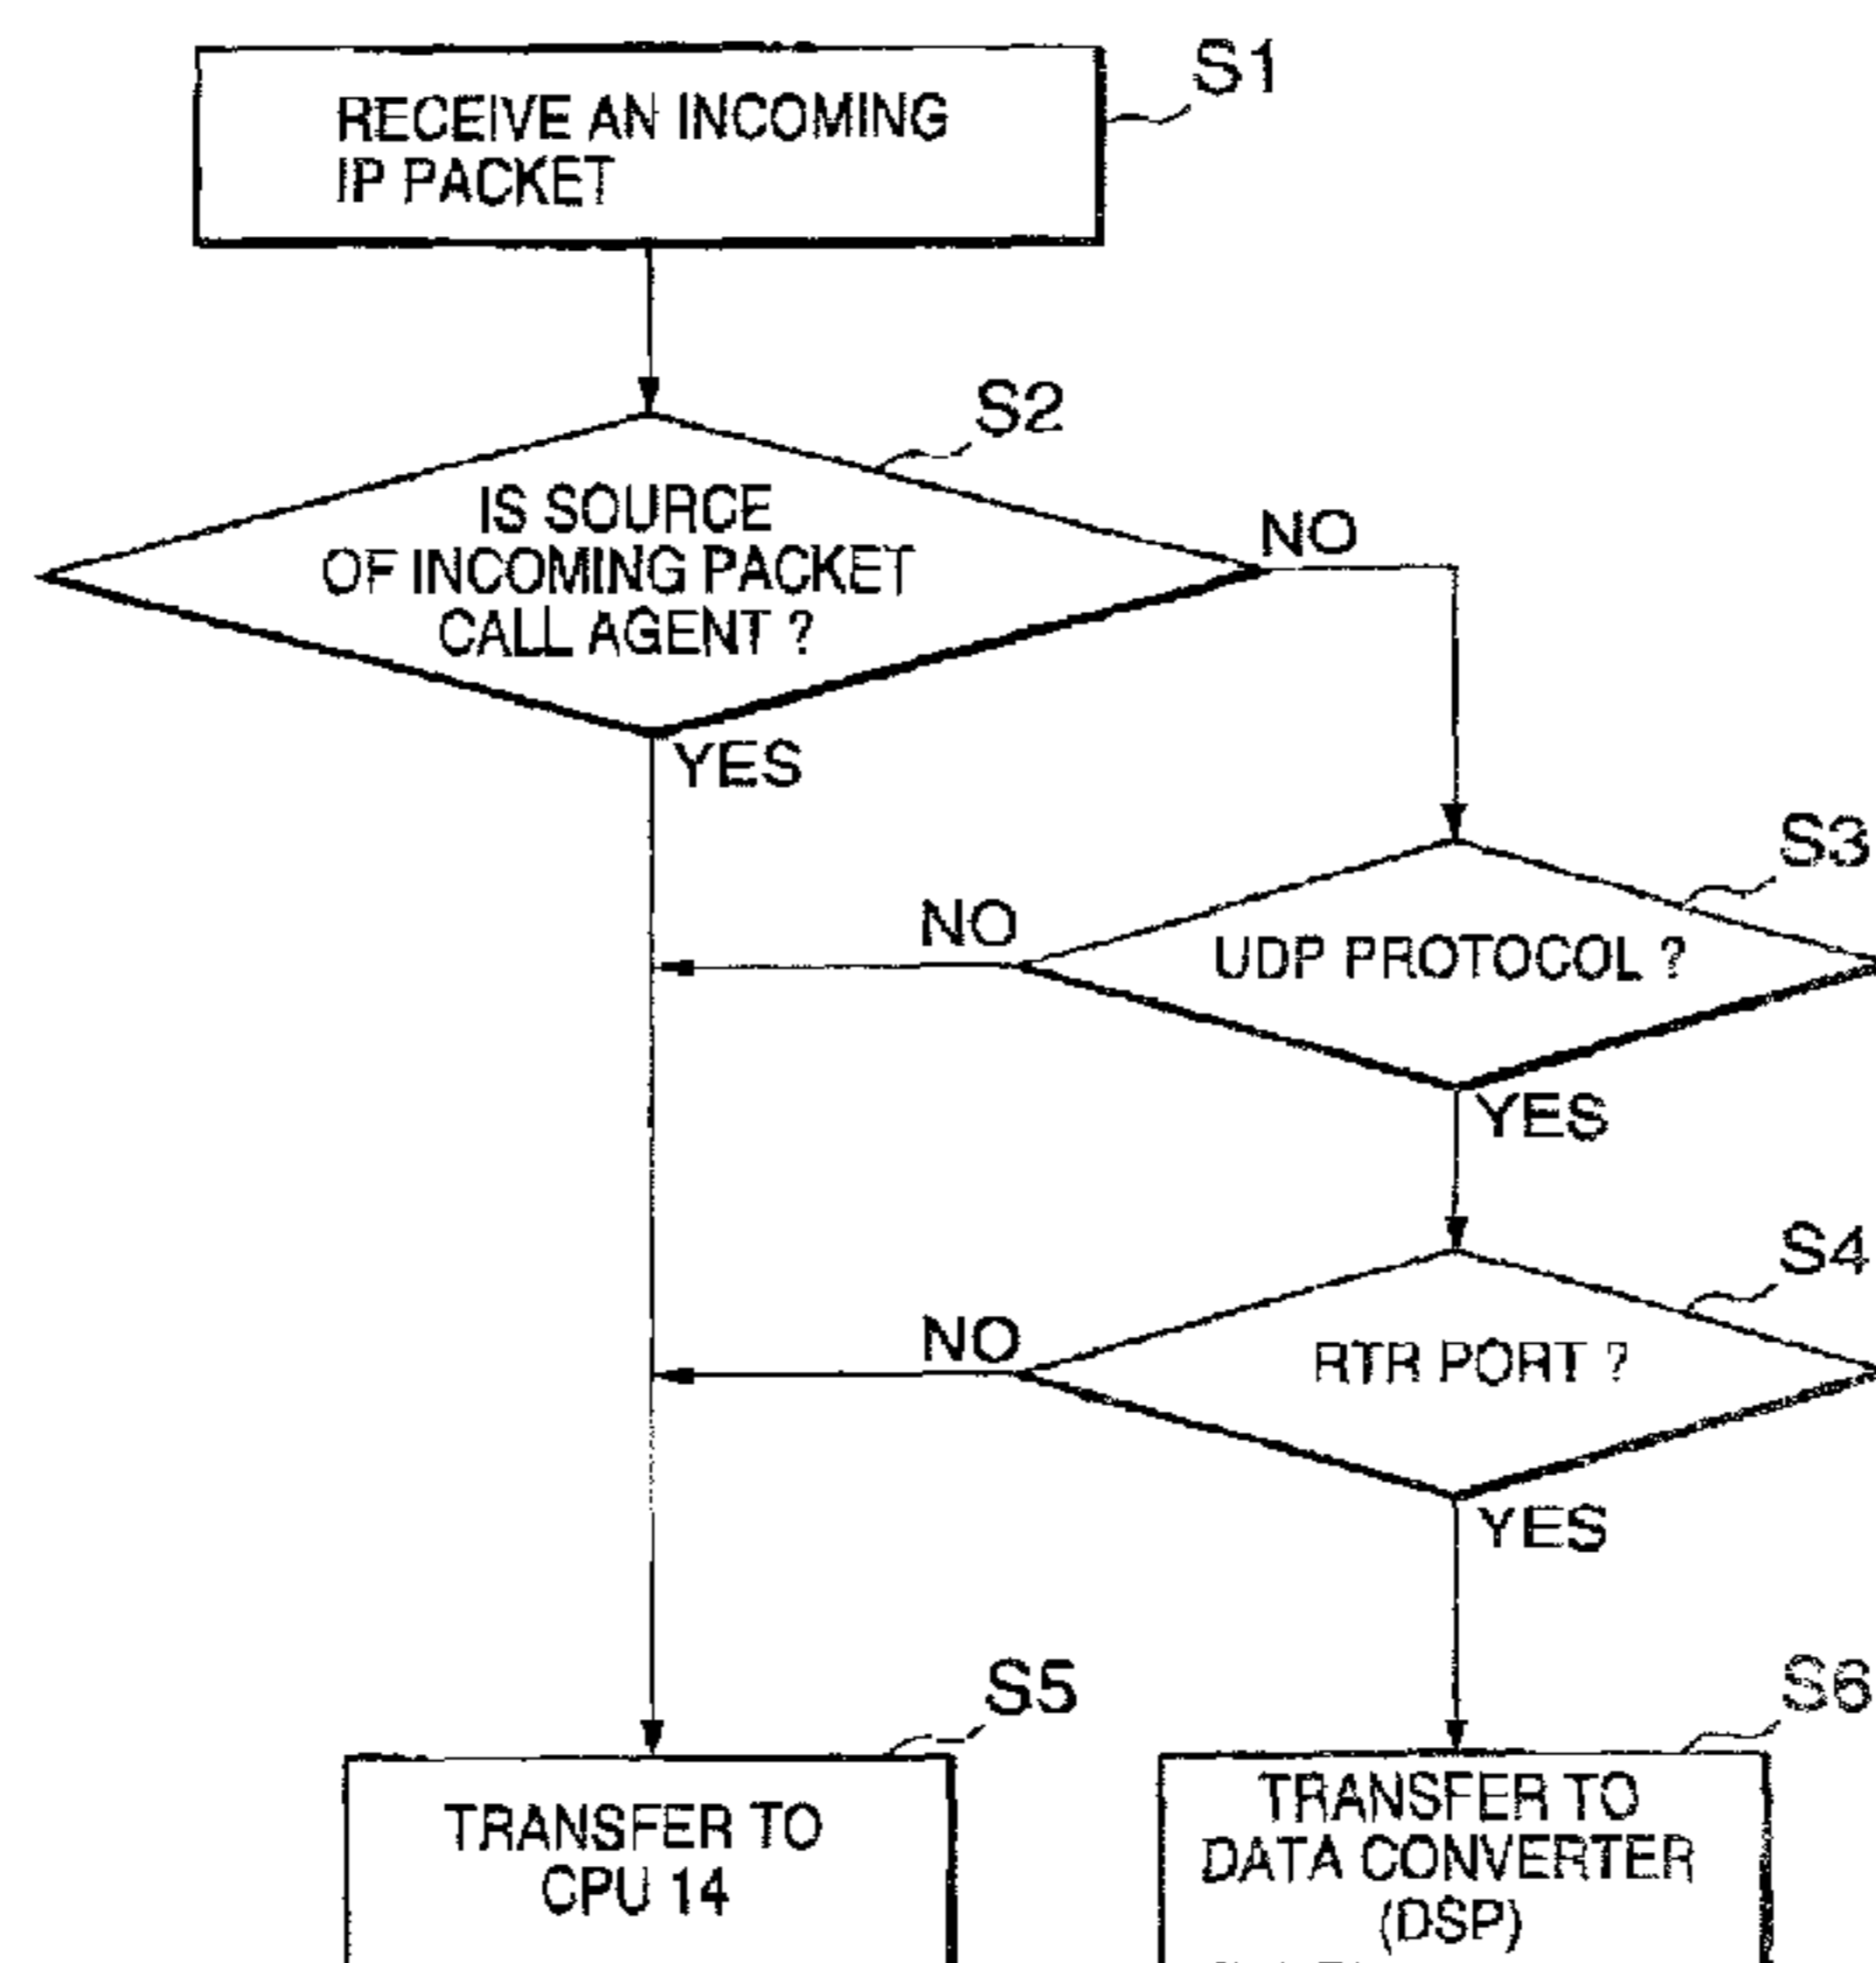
RECEIVE AN INCOMING IP PACKET

S1

S2

IS SOURCE OF INCOMING PACKET CALL AGENT ?

NO

YES

S3

NO

UDP PROTOCOL ?

YES

S4

NO

RTR PORT ?

YES

S5

S6

TRANSFER TO CPU 14

TRANSFER TO DATA CONVERTER (DSP)